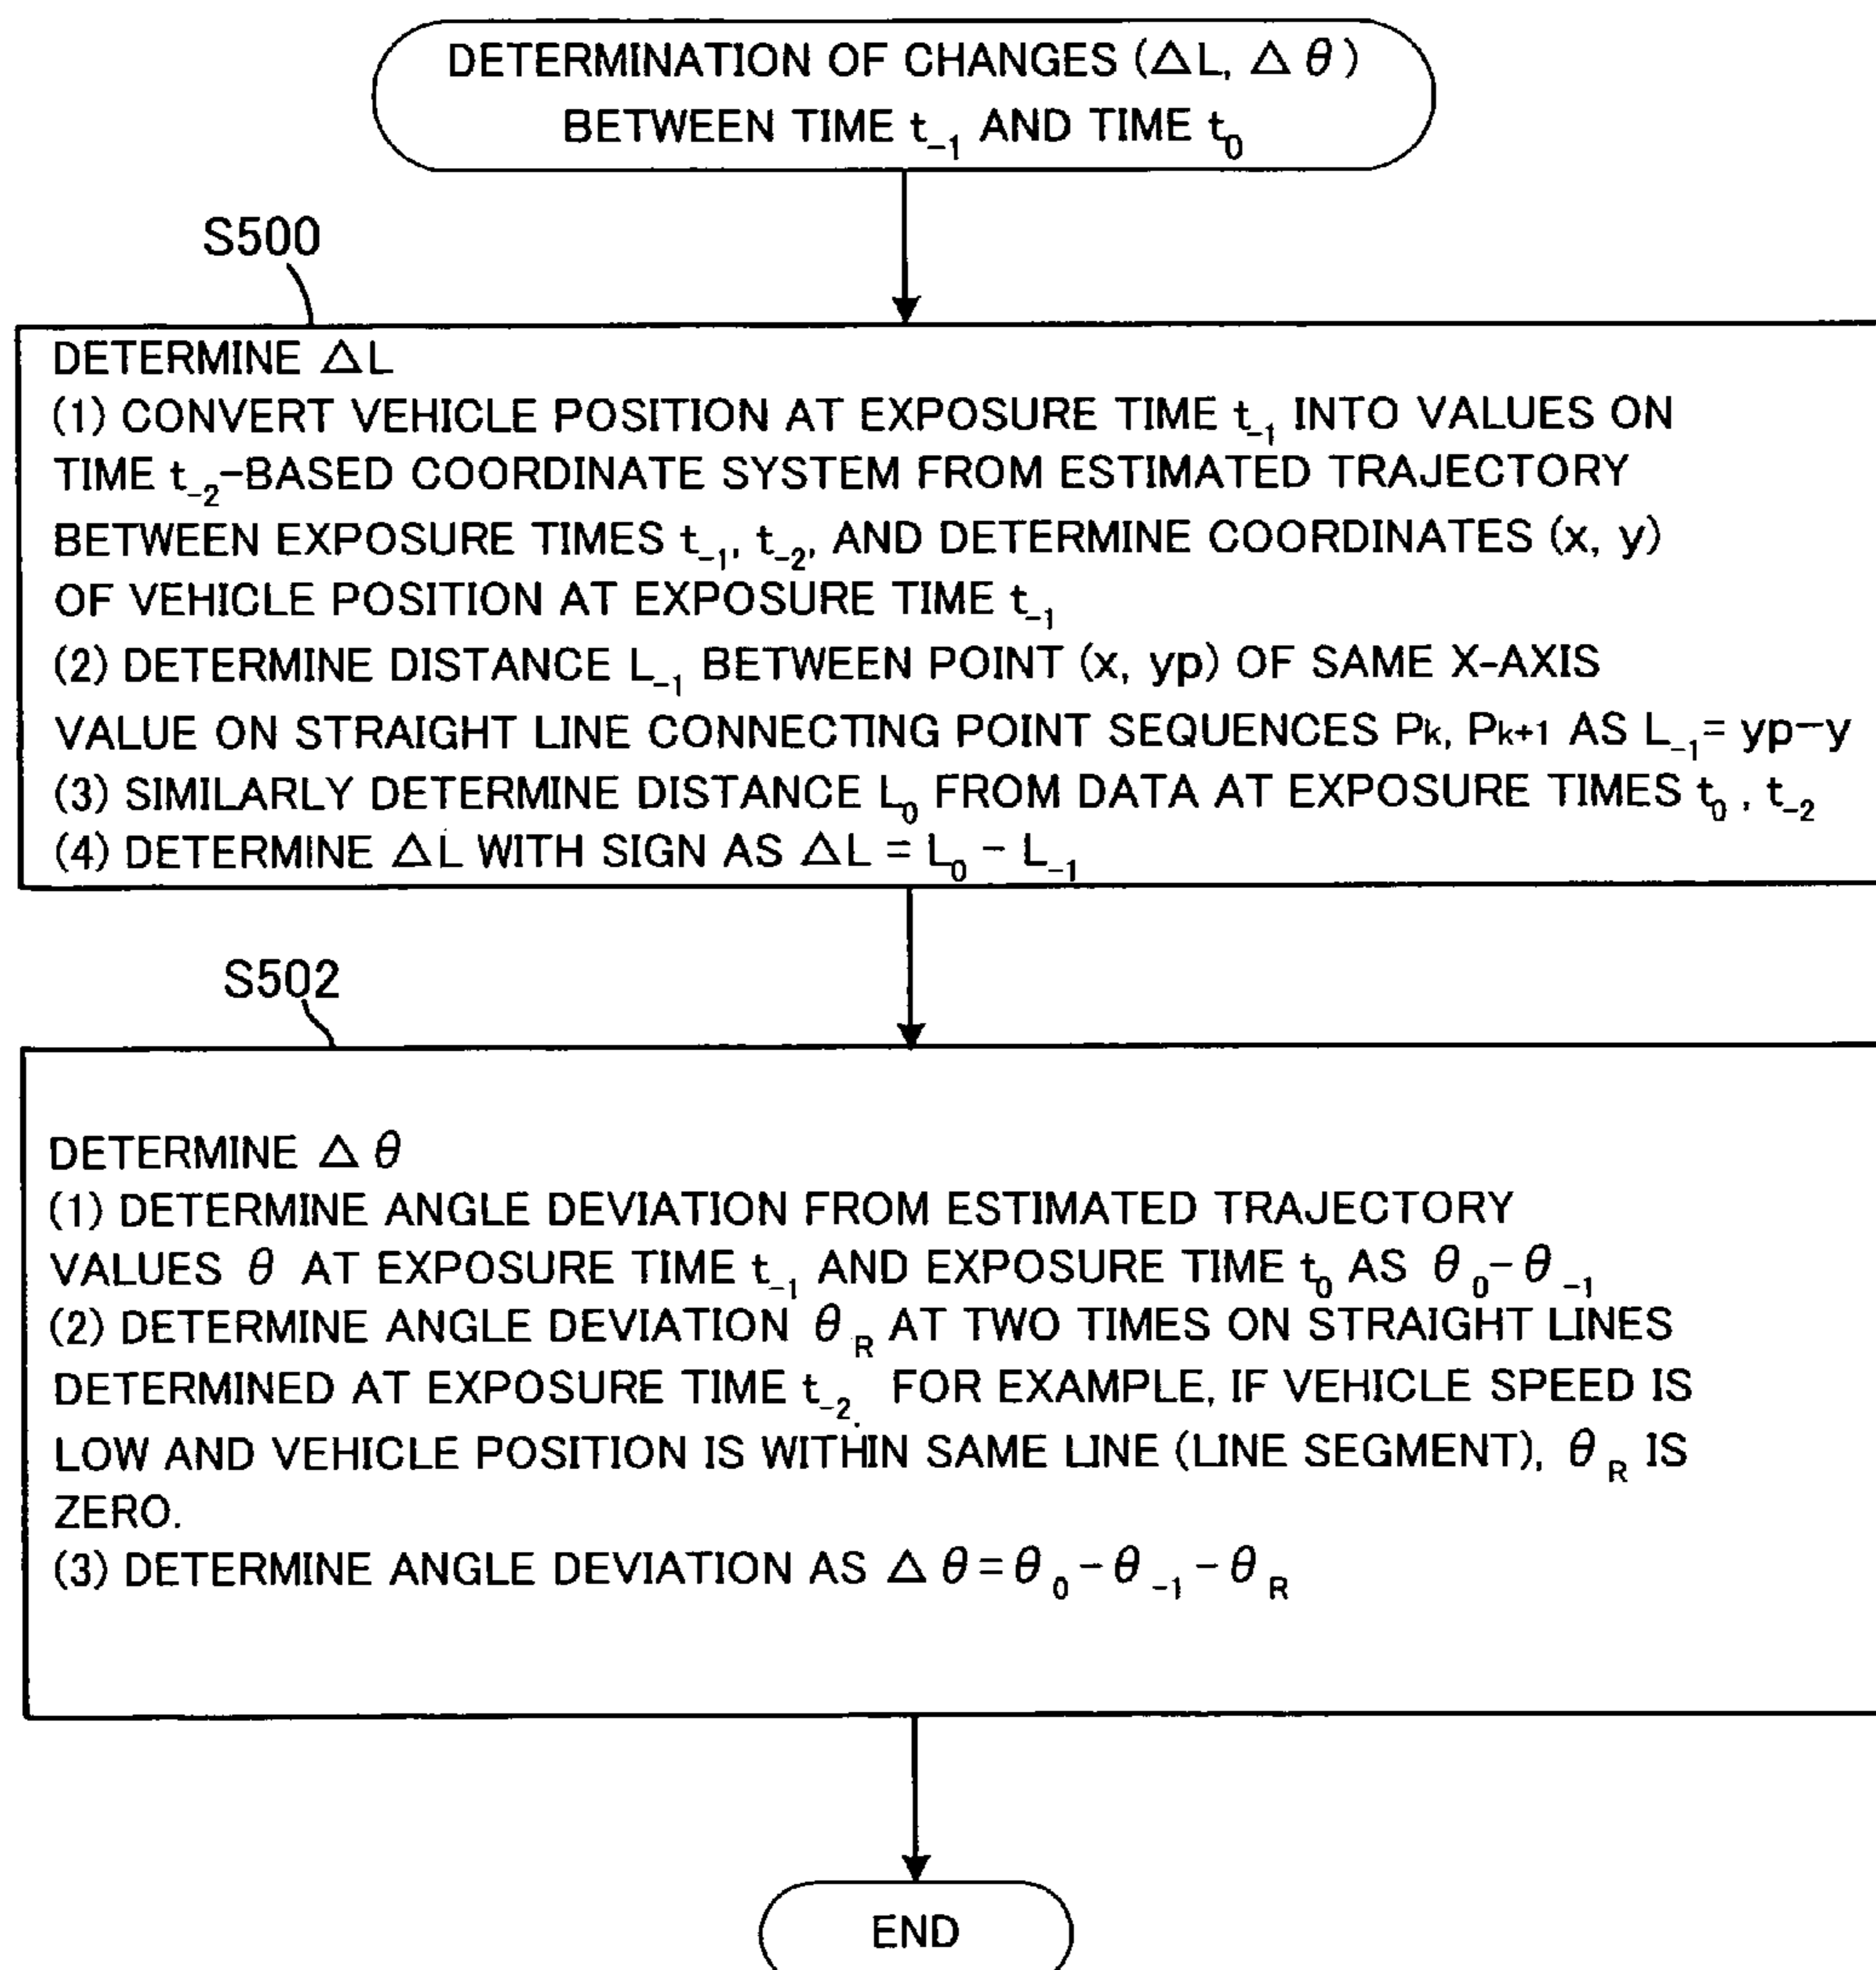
DETERMINATION OF CHANGES ($\Delta L$, $\Delta \theta$) BETWEEN TIME $t_{-1}$ AND TIME $t_0$

S500

DETERMINE $\Delta L$
(1) CONVERT VEHICLE POSITION AT EXPOSURE TIME $t_{-1}$ INTO VALUES ON TIME $t_{-2}$-BASED COORDINATE SYSTEM FROM ESTIMATED TRAJECTORY BETWEEN EXPOSURE TIMES $t_{-1}$, $t_{-2}$, AND DETERMINE COORDINATES (x, y) OF VEHICLE POSITION AT EXPOSURE TIME $t_{-1}$
(2) DETERMINE DISTANCE $L_{-1}$ BETWEEN POINT (x, yp) OF SAME X-AXIS VALUE ON STRAIGHT LINE CONNECTING POINT SEQUENCES $P_k$, $P_{k+1}$ AS $L_{-1}$= yp−y
(3) SIMILARLY DETERMINE DISTANCE $L_0$ FROM DATA AT EXPOSURE TIMES $t_0$ , $t_{-2}$
(4) DETERMINE $\Delta L$ WITH SIGN AS $\Delta L = L_0 - L_{-1}$

S502

DETERMINE $\Delta \theta$
(1) DETERMINE ANGLE DEVIATION FROM ESTIMATED TRAJECTORY VALUES $\theta$ AT EXPOSURE TIME $t_{-1}$ AND EXPOSURE TIME $t_0$ AS $\theta_0 - \theta_{-1}$
(2) DETERMINE ANGLE DEVIATION $\theta_R$ AT TWO TIMES ON STRAIGHT LINES DETERMINED AT EXPOSURE TIME $t_{-2}$. FOR EXAMPLE, IF VEHICLE SPEED IS LOW AND VEHICLE POSITION IS WITHIN SAME LINE (LINE SEGMENT), $\theta_R$ IS ZERO.
(3) DETERMINE ANGLE DEVIATION AS $\Delta \theta = \theta_0 - \theta_{-1} - \theta_R$

END